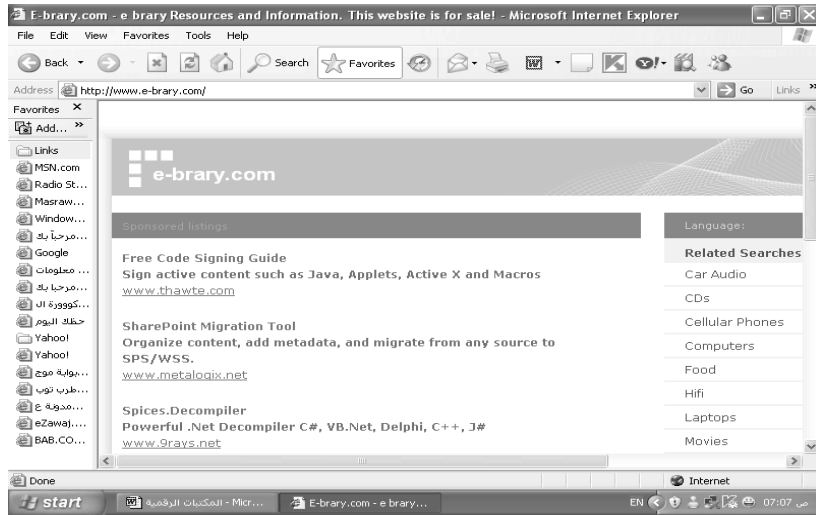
E-brary.com - e brary Resources and Information. This website is for sale! - Microsoft Internet Explorer

File Edit View Favorites Tools Help

Back Search Favorites

Address http://www.e-brary.com/ Go Links

Favorites ×
Add...
Links
MSN.com
Radio St...
Masraw...
Window...
مرحباً بك...
Google
معلومات ...
مرحبا بك...
كووورة ال...
حظك اليوم
Yahoo!
Yahoo!
بوابة موج...
طرب توب...
مدونة ع...
eZawaj....
BAB.CO....

e-brary.com

Sponsored listings

Free Code Signing Guide
Sign active content such as Java, Applets, Active X and Macros
www.thawte.com

SharePoint Migration Tool
Organize content, add metadata, and migrate from any source to SPS/WSS.
www.metalogix.net

Spices.Decompiler
Powerful .Net Decompiler C#, VB.Net, Delphi, C++, J#
www.9rays.net

Language:

Related Searches
Car Audio
CDs
Cellular Phones
Computers
Food
Hifi
Laptops
Movies

Done
Internet

start
المكتبات الرقمية - Micr...
E-brary.com - e brary...
EN 07:07 ص